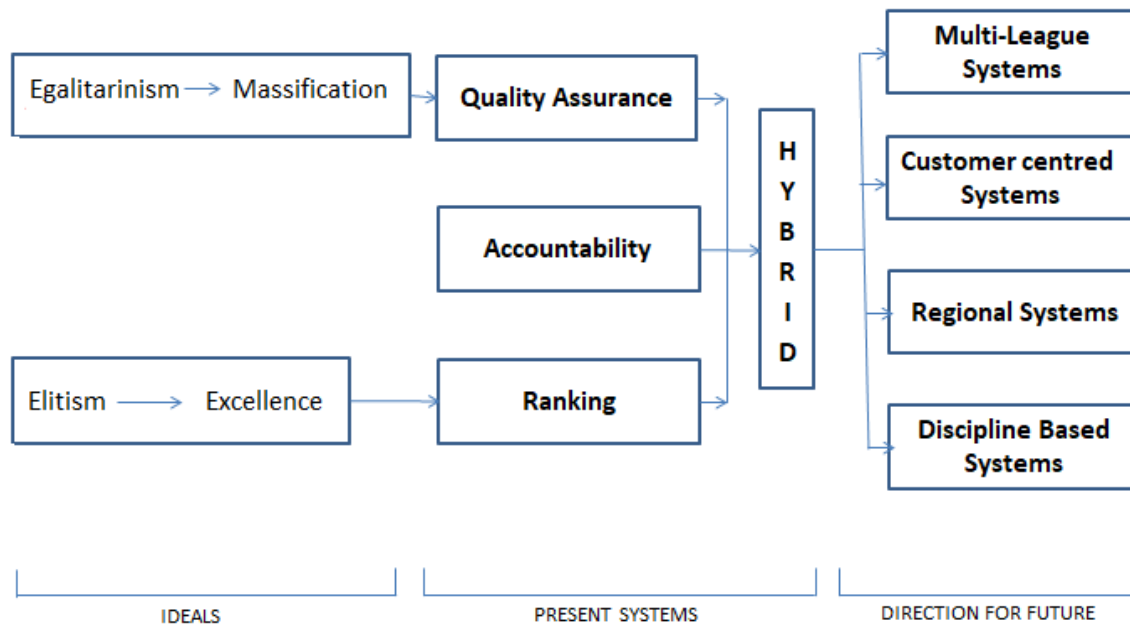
Egalitarinism Massification

Quality Assurance

Multi-League Systems

Customer centred Systems

Accountability

HYBRID

Regional Systems

Elitism Excellence

Ranking

Discipline Based Systems

IDEALS

PRESENT SYSTEMS

DIRECTION FOR FUTURE